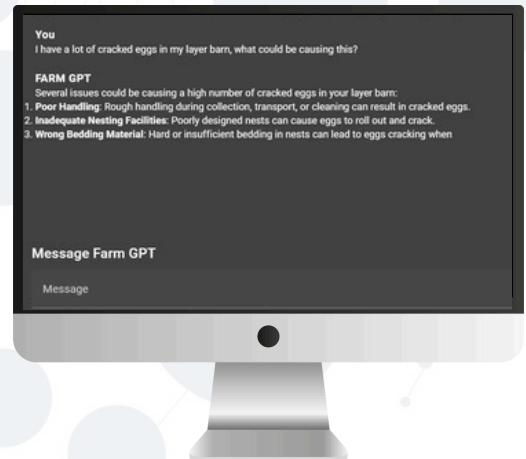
You
I have a lot of cracked eggs in my layer barn, what could be causing this?

FARM GPT
Several issues could be causing a high number of cracked eggs in your layer barn:
1. **Poor Handling**: Rough handling during collection, transport, or cleaning can result in cracked eggs.
2. **Inadequate Nesting Facilities**: Poorly designed nests can cause eggs to roll out and crack.
3. **Wrong Bedding Material**: Hard or insufficient bedding in nests can lead to eggs cracking when

Message Farm GPT

Message